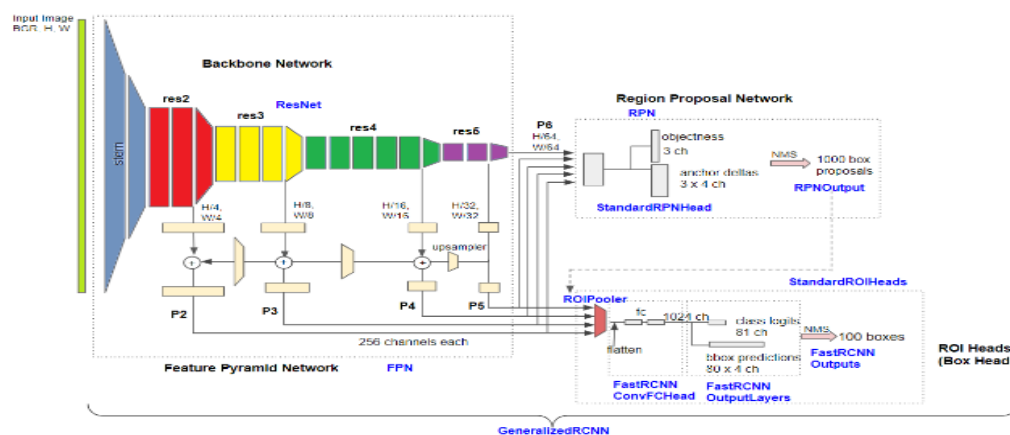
Input Image
BGR, H, W

Backbone Network

ResNet

stem

res2

res3

res4

res5

P6
H/64, W/64

H/4, W/4

H/8, W/8

H/16, W/16

H/32, W/32

upsampler

P2

P3

P4

P5

256 channels each

Feature Pyramid Network

FPN

Region Proposal Network

RPN

objectness
3 ch

anchor deltas
3 x 4 ch

NMS

1000 box proposals

RPNOutput

StandardRPNHead

StandardROIHeads

ROIPooler

fc

fc

1024 ch

class logits
81 ch

bbox predictions
80 x 4 ch

NMS

100 boxes

FastRCNN Output

flatten

FastRCNN ConvFCHead

FastRCNN OutputLayers

ROI Heads
(Box Head

GeneralizedRCNN